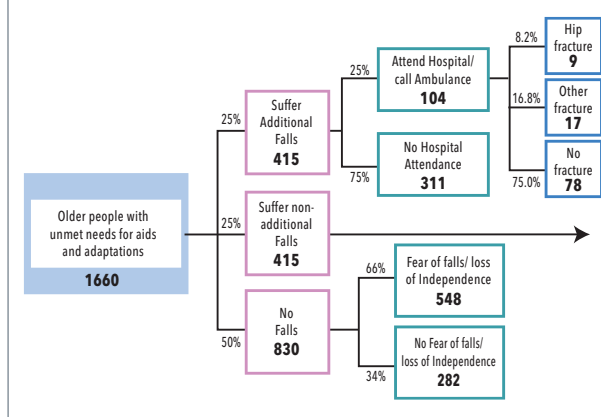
Older people with unmet needs for aids and adaptations
1660

25%
Suffer Additional Falls
415

25%
Attend Hospital/ call Ambulance
104

8.2%
Hip fracture
9

16.8%
Other fracture
17

75.0%
No fracture
78

75%
No Hospital Attendance
311

25%
Suffer non-additional Falls
415

50%
No Falls
830

66%
Fear of falls/ loss of Independence
548

34%
No Fear of falls/ loss of Independence
282